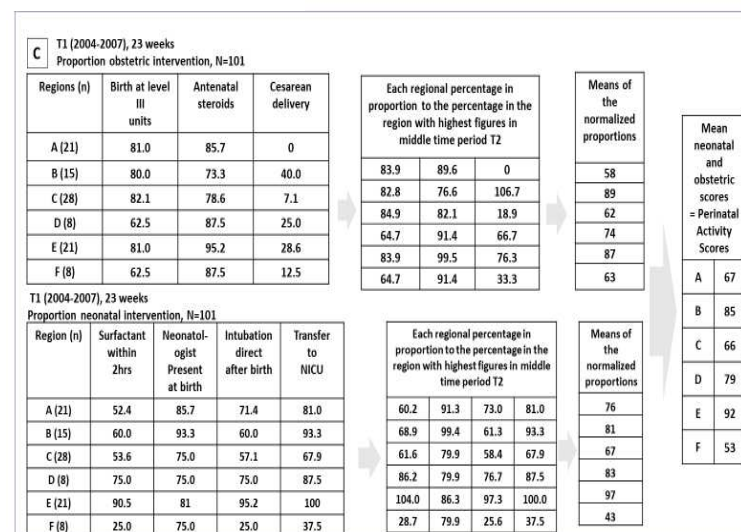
C

T1 (2004-2007), 23 weeks
Proportion obstetric intervention, N=101

| Regions (n) | Birth at level III units | Antenatal steroids | Cesarean delivery |
|---|---|---|---|
| A (21) | 81.0 | 85.7 | 0 |
| B (15) | 80.0 | 73.3 | 40.0 |
| C (28) | 82.1 | 78.6 | 7.1 |
| D (8) | 62.5 | 87.5 | 25.0 |
| E (21) | 81.0 | 95.2 | 28.6 |
| F (8) | 62.5 | 87.5 | 12.5 |

Each regional percentage in proportion to the percentage in the region with highest figures in middle time period T2

| | | |
|---|---|---|
| 83.9 | 89.6 | 0 |
| 82.8 | 76.6 | 106.7 |
| 84.9 | 82.1 | 18.9 |
| 64.7 | 91.4 | 66.7 |
| 83.9 | 99.5 | 76.3 |
| 64.7 | 91.4 | 33.3 |

| Means of the normalized proportions |
|---|
| 58 |
| 89 |
| 62 |
| 74 |
| 87 |
| 63 |

T1 (2004-2007), 23 weeks
Proportion neonatal intervention, N=101

| Region (n) | Surfactant within 2hrs | Neonatologist Present at birth | Intubation direct after birth | Transfer to NICU |
|---|---|---|---|---|
| A (21) | 52.4 | 85.7 | 71.4 | 81.0 |
| B (15) | 60.0 | 93.3 | 60.0 | 93.3 |
| C (28) | 53.6 | 75.0 | 57.1 | 67.9 |
| D (8) | 75.0 | 75.0 | 75.0 | 87.5 |
| E (21) | 90.5 | 81 | 95.2 | 100 |
| F (8) | 25.0 | 75.0 | 25.0 | 37.5 |

Each regional percentage in proportion to the percentage in the region with highest figures in middle time period T2

| | | | |
|---|---|---|---|
| 60.2 | 91.3 | 73.0 | 81.0 |
| 68.9 | 99.4 | 61.3 | 93.3 |
| 61.6 | 79.9 | 58.4 | 67.9 |
| 86.2 | 79.9 | 76.7 | 87.5 |
| 104.0 | 86.3 | 97.3 | 100.0 |
| 28.7 | 79.9 | 25.6 | 37.5 |

| Means of the normalized proportions |
|---|
| 76 |
| 81 |
| 67 |
| 83 |
| 97 |
| 43 |

| Mean neonatal and obstetric scores = Perinatal Activity Scores | |
|---|---|
| A | 67 |
| B | 85 |
| C | 66 |
| D | 79 |
| E | 92 |
| F | 53 |